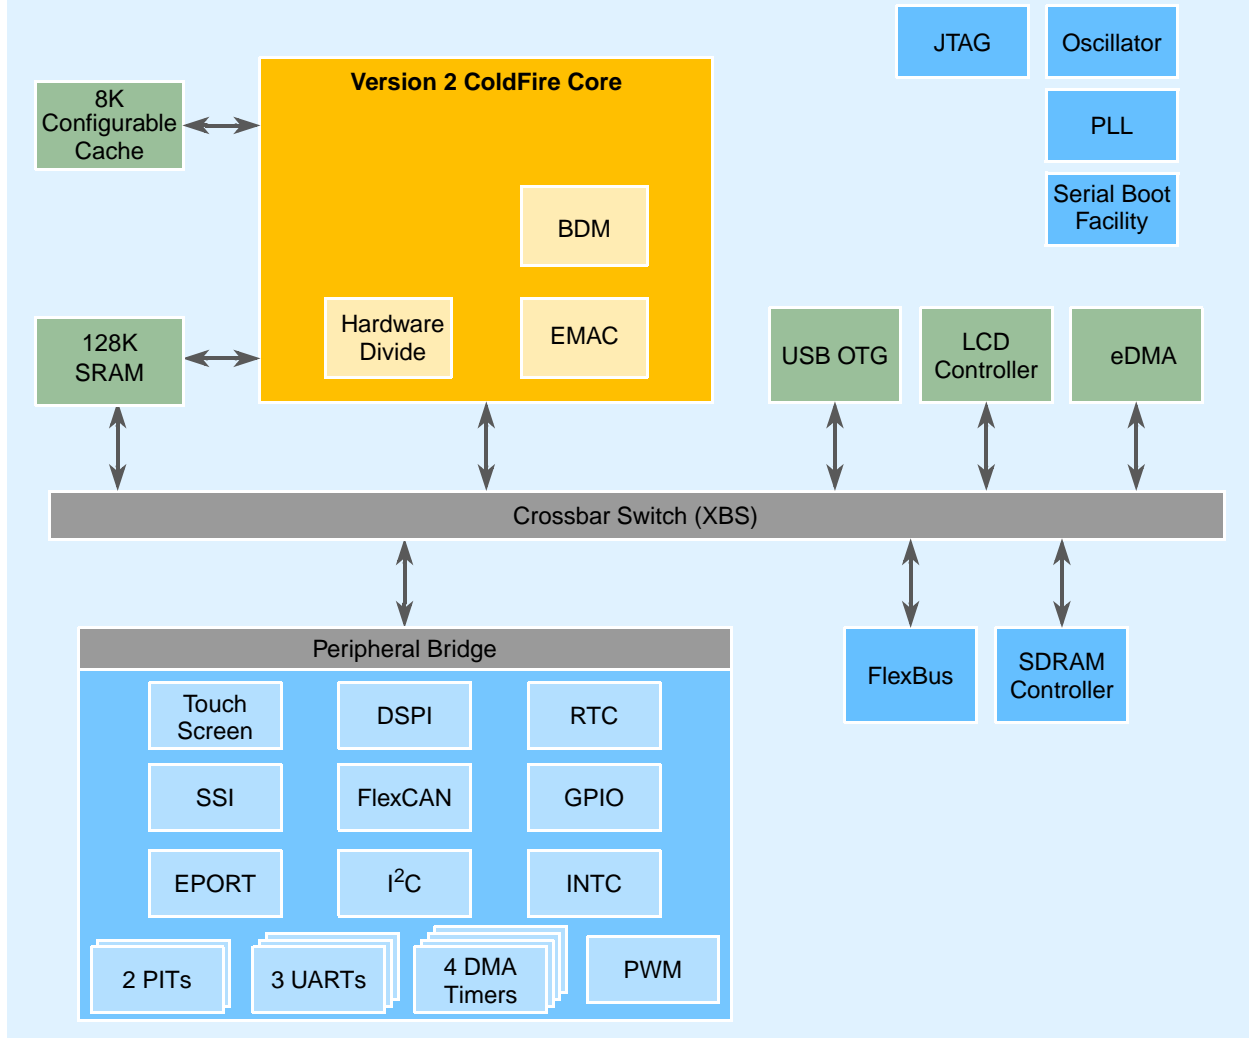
JTAG

Oscillator

PLL

Serial Boot Facility

8K Configurable Cache

Version 2 ColdFire Core

BDM

Hardware Divide

EMAC

128K SRAM

USB OTG

LCD Controller

eDMA

Crossbar Switch (XBS)

Peripheral Bridge

Touch Screen

DSPI

RTC

SSI

FlexCAN

GPIO

EPORT

I$^2$C

INTC

2 PITs

3 UARTs

4 DMA Timers

PWM

FlexBus

SDRAM Controller